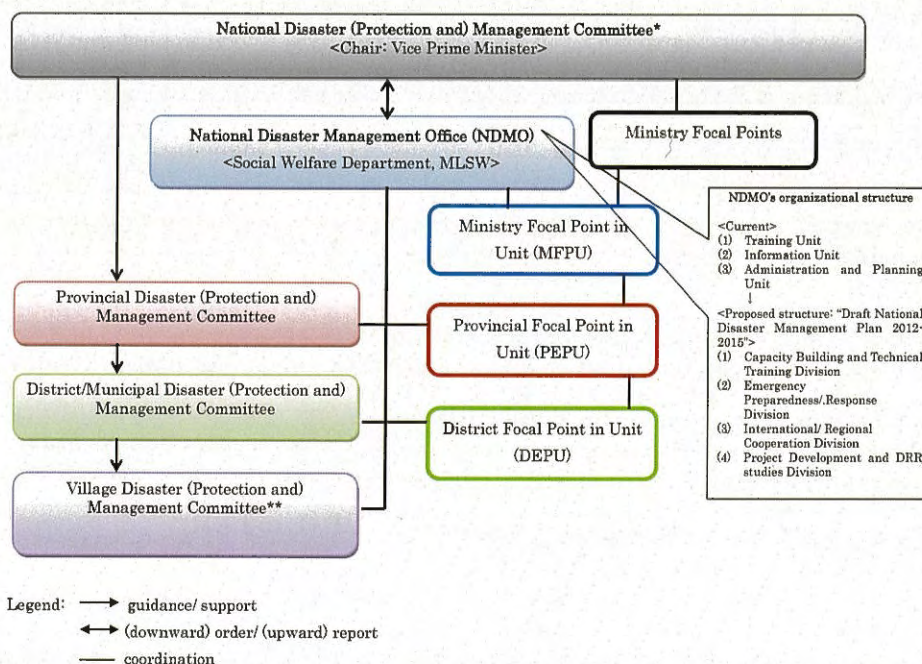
National Disaster (Protection and) Management Committee*
<Chair: Vice Prime Minister>

National Disaster Management Office (NDMO)
<Social Welfare Department, MLSW>

Ministry Focal Points

Ministry Focal Point in Unit (MFPU)

Provincial Disaster (Protection and) Management Committee

Provincial Focal Point in Unit (PEPU)

District/Municipal Disaster (Protection and) Management Committee

District Focal Point in Unit (DEPU)

Village Disaster (Protection and) Management Committee**

NDMO's organizational structure

<Current>
(1) Training Unit
(2) Information Unit
(3) Administration and Planning Unit
↓
<Proposed structure: "Draft National Disaster Management Plan 2012-2015">
(1) Capacity Building and Technical Training Division
(2) Emergency Preparedness/.Response Division
(3) International/ Regional Cooperation Division
(4) Project Development and DRR studies Division

Legend: → guidance/ support
↔ (downward) order/ (upward) report
— coordination